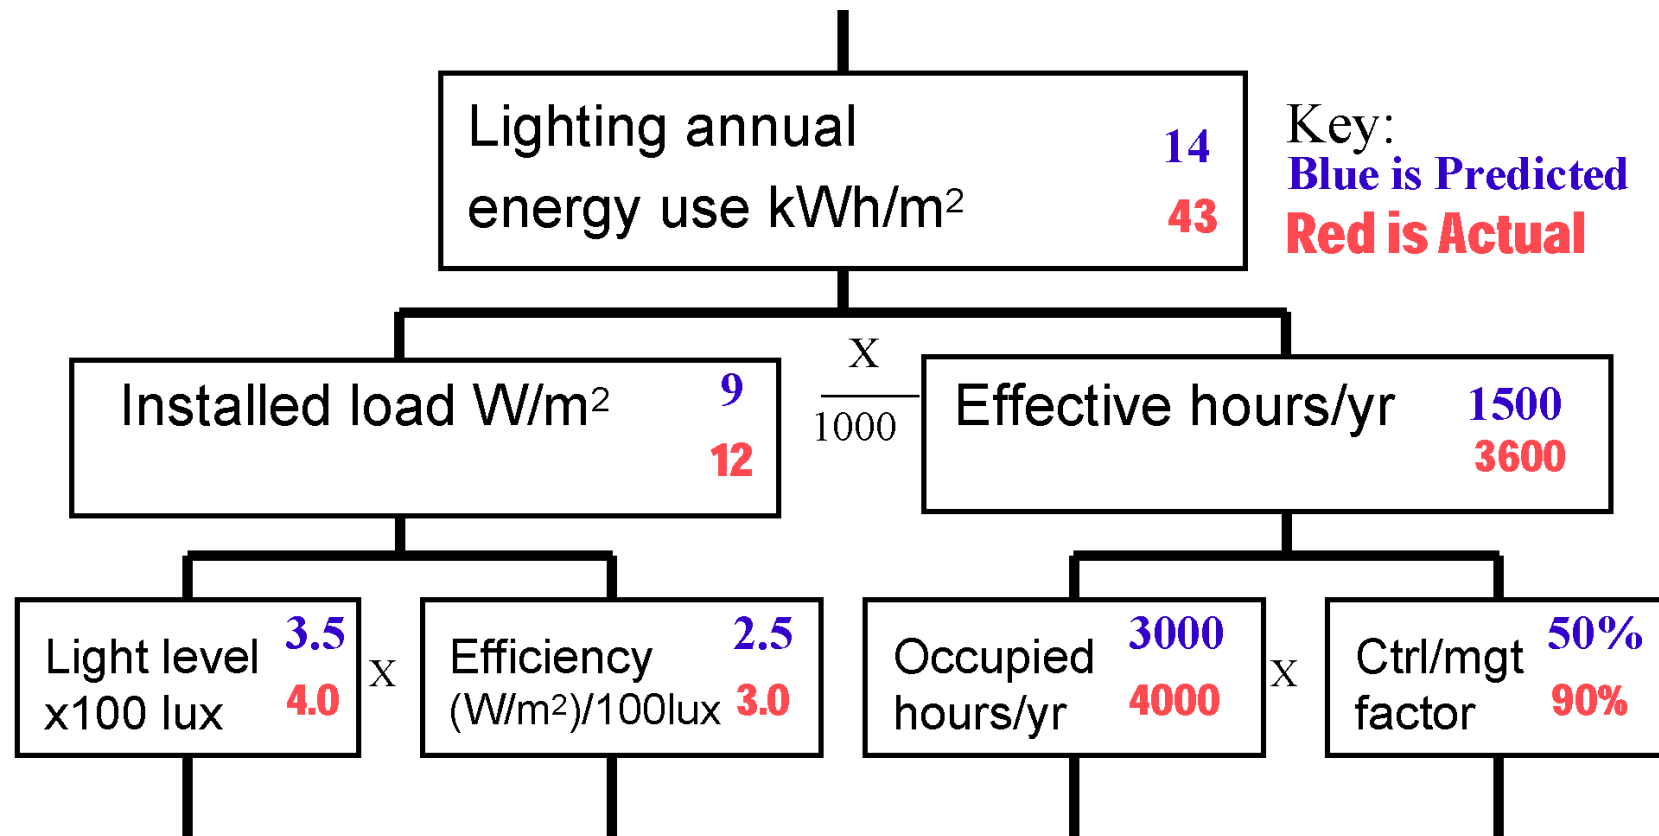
Lighting annual energy use kWh/m$^2$ 14 43

Key:
Blue is Predicted
Red is Actual

Installed load W/m$^2$ 9 12

$\frac{X}{1000}$

Effective hours/yr 1500 3600

Light level x100 lux 3.5 4.0

X

Efficiency (W/m$^2$)/100lux 2.5 3.0

Occupied hours/yr 3000 4000

X

Ctrl/mgt factor 50% 90%